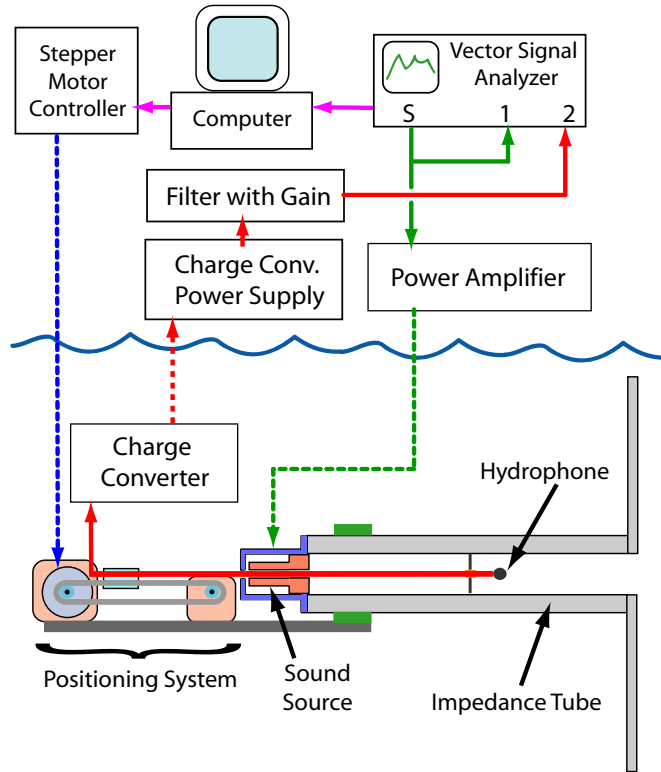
Stepper Motor Controller

Computer

Vector Signal Analyzer

S

1

2

Filter with Gain

Charge Conv. Power Supply

Power Amplifier

Charge Converter

Hydrophone

Positioning System

Sound Source

Impedance Tube